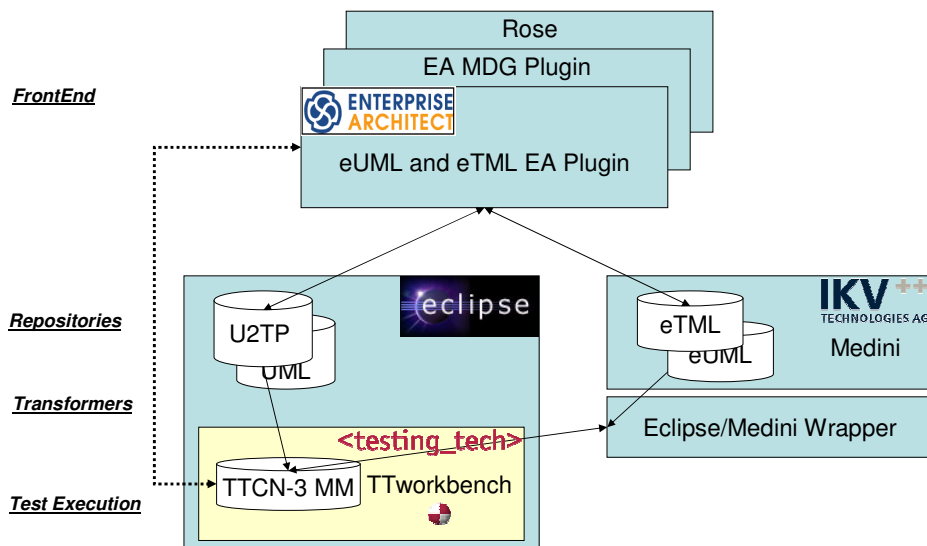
FrontEnd

Repositories

Transformers

Test Execution

Rose

EA MDG Plugin

ENTERPRISE ARCHITECT

eUML and eTML EA Plugin

eclipse

U2TP

UML

IKV++ TECHNOLOGIES AG

eTML

eUML

Medini

Eclipse/Medini Wrapper

<testing_tech>

TTCN-3 MM

TTworkbench